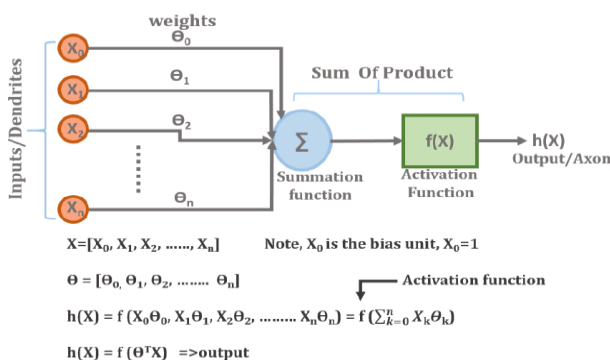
weights

$\Theta_0$

$\Theta_1$

$\Theta_2$

$\Theta_n$

Inputs/Dendrites

$X_0$

$X_1$

$X_2$

$X_n$

Sum Of Product

$\Sigma$

Summation function

f(X)

Activation Function

h(X)

Output/Axon

$X=[X_0, X_1, X_2, \ldots\ldots, X_n]$     Note, $X_0$ is the bias unit, $X_0=1$

$\Theta = [\Theta_0, \Theta_1, \Theta_2, \ldots\ldots\ \Theta_n]$

Activation function

$h(X) = f\ (X_0\Theta_0, X_1\Theta_1, X_2\Theta_2, \ldots\ldots\ X_n\Theta_n) = f\ (\sum_{k=0}^{n} X_k\Theta_k)$

$h(X) = f\ (\Theta^T X)$ =>output